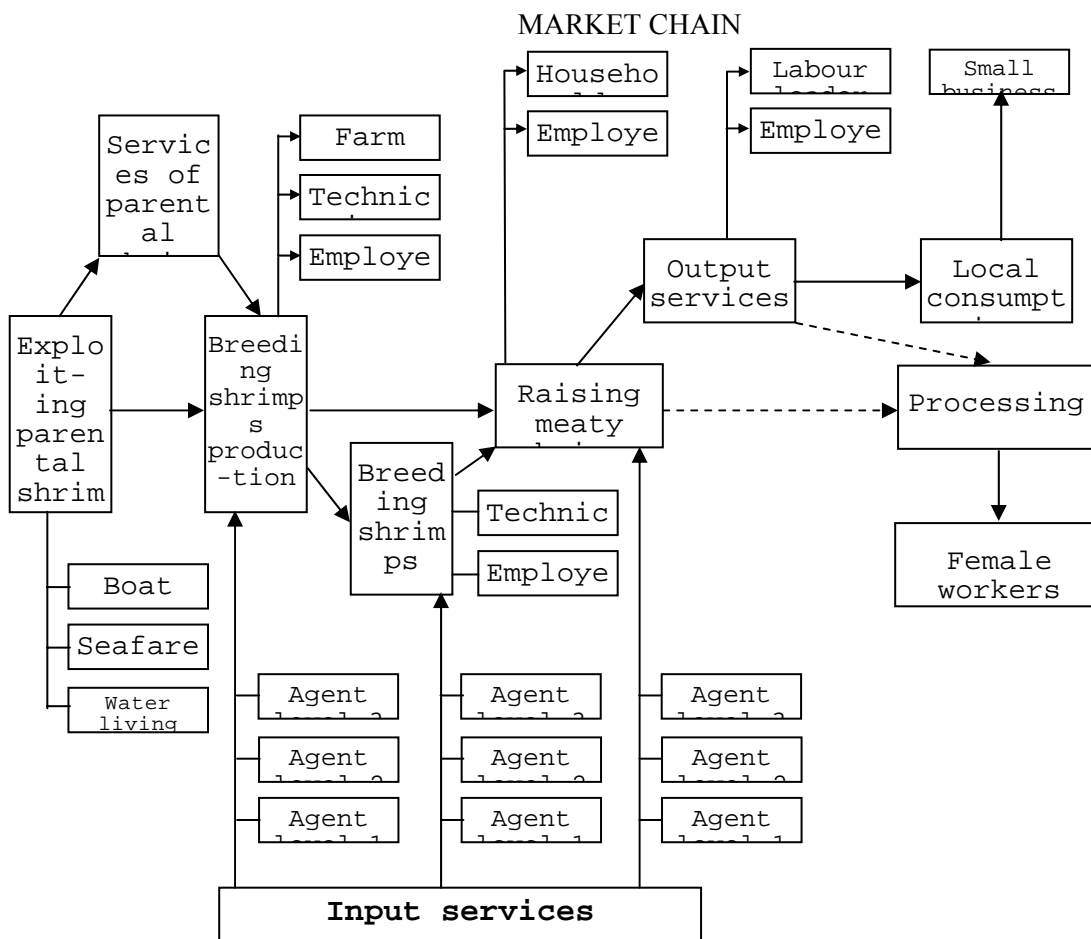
MARKET CHAIN

Househo

Employe

Labour

Employe

Small

Services of parental

Farm

Technic

Employe

Output services

Local consumpt

Exploit-ing parental shrim

Breeding shrimps production

Raising meaty

Processing

Breeding shrimps

Technic

Employe

Female workers

Boat

Seafare

Water living

Agent

Agent

Agent

Agent

Agent

Agent

Agent

Agent

Agent

Input services